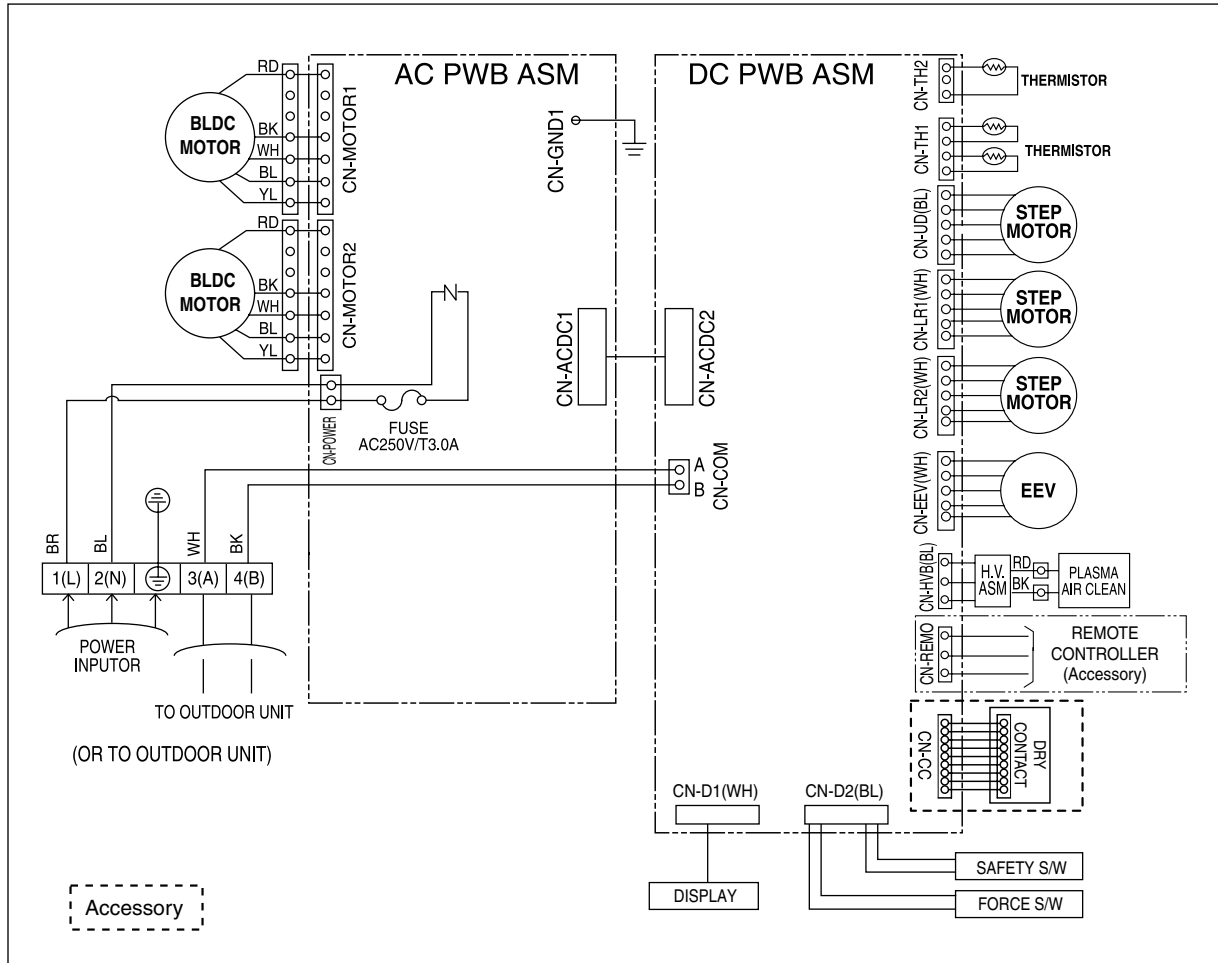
AC PWB ASM

DC PWB ASM

RD
BLDC MOTOR
BK
WH
BL
YL
CN-MOTOR1

RD
BLDC MOTOR
BK
WH
BL
YL
CN-MOTOR2

CN-GND1

CN-ACDC1

CN-ACDC2

CN-POWER

FUSE AC250V/T3.0A

A
B
CN-COM

BR
BL
WH
BK

1(L)
2(N)
3(A)
4(B)

POWER INPUTOR

TO OUTDOOR UNIT

(OR TO OUTDOOR UNIT)

CN-TH2
THERMISTOR

CN-TH1
THERMISTOR

CN-UD(BL)
STEP MOTOR

CN-LR1(WH)
STEP MOTOR

CN-LR2(WH)
STEP MOTOR

CN-EEV(WH)
EEV

CN-HVB(BL)
H.V. ASM
RD
BK
PLASMA AIR CLEAN

CN-REMO
REMOTE CONTROLLER (Accessory)

CN-CC
DRY CONTACT

CN-D1(WH)

CN-D2(BL)

DISPLAY

SAFETY S/W

FORCE S/W

Accessory